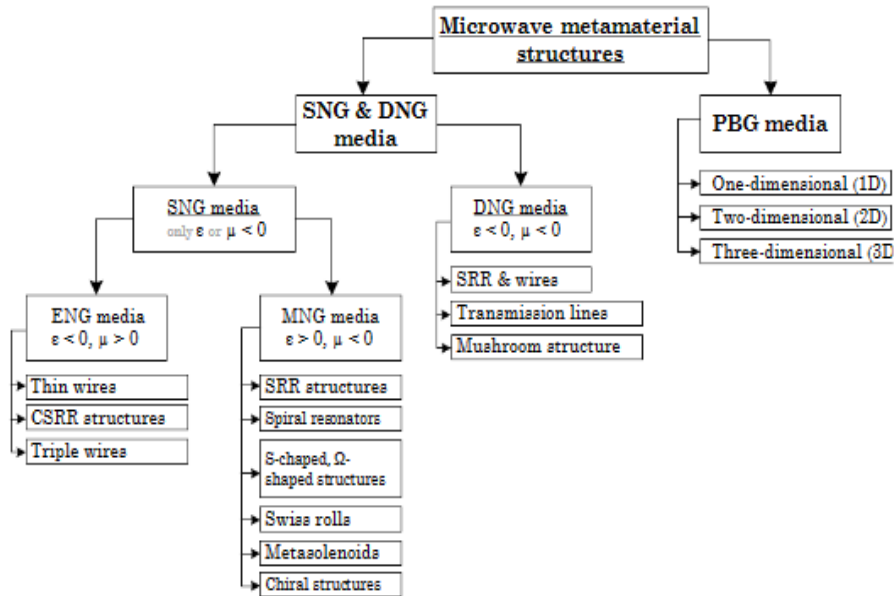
Microwave metamaterial structures

SNG & DNG media

PBG media

One-dimensional (1D)

Two-dimensional (2D)

Three-dimensional (3D

SNG media
only ε or μ < 0

DNG media
ε < 0, μ < 0

SRR & wires

Transmission lines

Mushroom structure

ENG media
ε < 0, μ > 0

Thin wires

CSRR structures

Triple wires

MNG media
ε > 0, μ < 0

SRR structures

Spiral resonators

S-chaped, Ω-shaped structures

Swiss rolls

Metasolenoids

Chiral structures